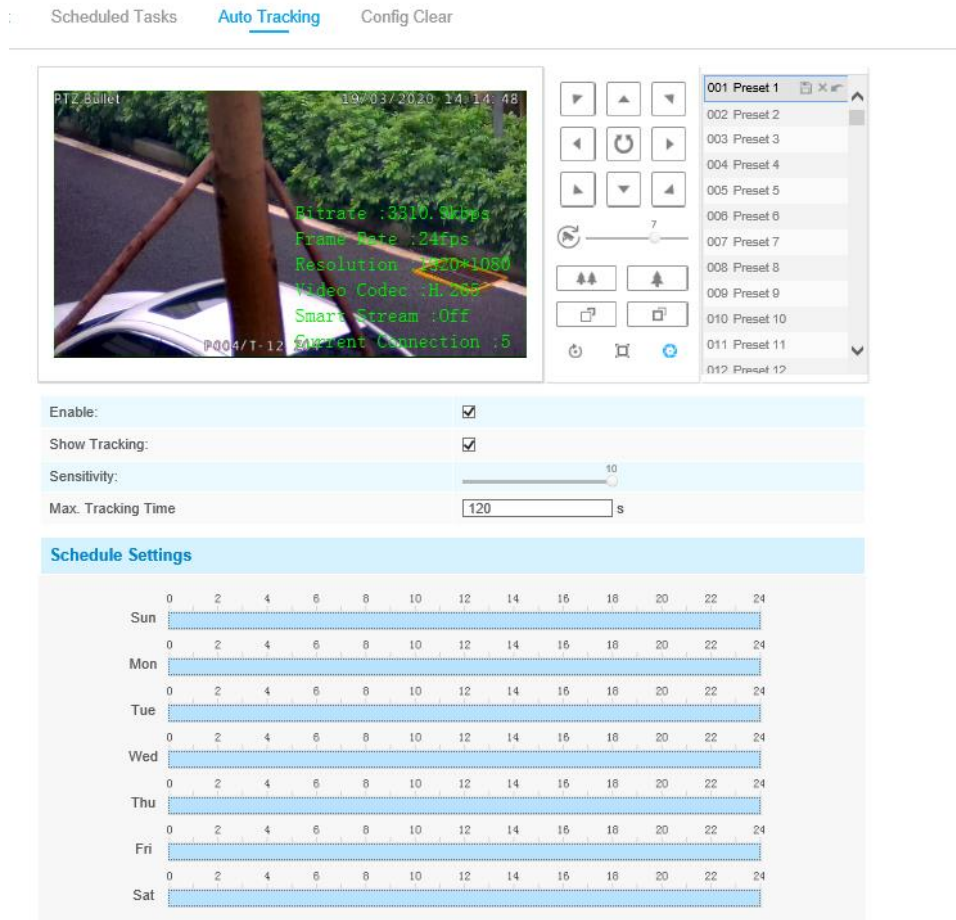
Scheduled Tasks Auto Tracking Config Clear

PTZ Bullet 19/03/2020 14:14:48
Bitrate :3310.5kbps
Frame Rate :24fps
Resolution :1920*1080
Video Codec :H.265
Smart Stream :Off
Current Connection :5
P004/T-12

7

001 Preset 1
002 Preset 2
003 Preset 3
004 Preset 4
005 Preset 5
006 Preset 6
007 Preset 7
008 Preset 8
009 Preset 9
010 Preset 10
011 Preset 11
012 Preset 12

| Enable: | ☑ |
|---|---|
| Show Tracking: | ☑ |
| Sensitivity: | 10 |
| Max. Tracking Time | 120 s |

Schedule Settings

Sun 0 2 4 6 8 10 12 14 16 18 20 22 24
Mon 0 2 4 6 8 10 12 14 16 18 20 22 24
Tue 0 2 4 6 8 10 12 14 16 18 20 22 24
Wed 0 2 4 6 8 10 12 14 16 18 20 22 24
Thu 0 2 4 6 8 10 12 14 16 18 20 22 24
Fri 0 2 4 6 8 10 12 14 16 18 20 22 24
Sat 0 2 4 6 8 10 12 14 16 18 20 22 24